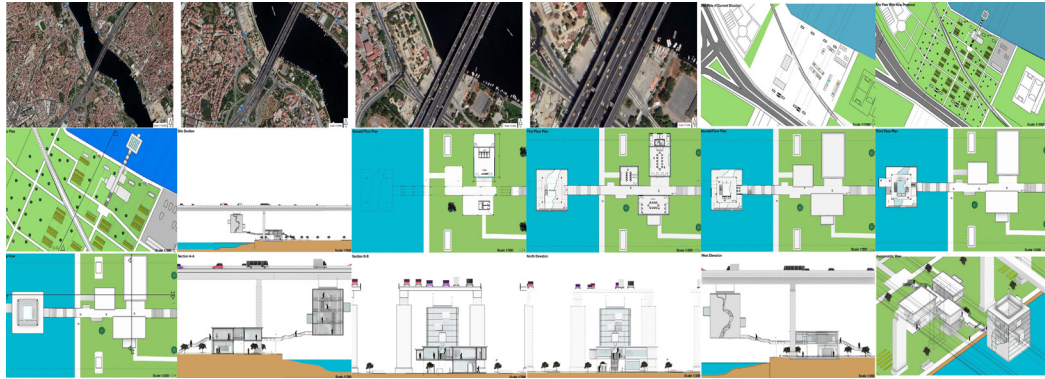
Site Plan (Current Situation)
Site Plan With New Proposal
Site Section
Ground Floor Plan
First Floor Plan
Second Floor Plan
Third Floor Plan
Section A-A
Section B-B
North Elevation
West Elevation
Axonometric View
Scale 1/500
Scale 1/200